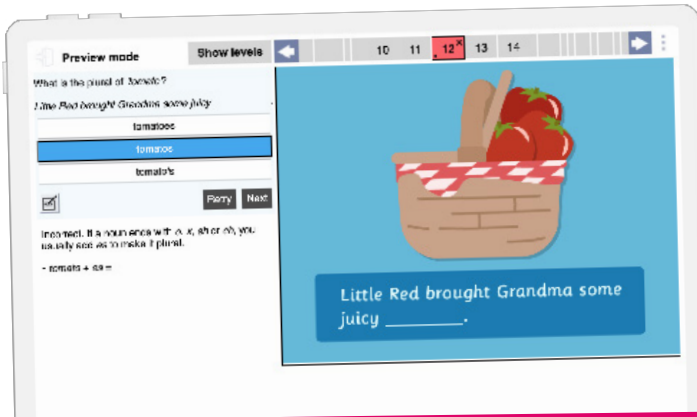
Preview mode

Show levels

10 11 12 13 14

What is the plural of *tomato*?

*Little Red brought Grandma some juicy* ___.

tomatoes

tomatos

tomato's

Retry Next

Incorrect. If a noun ends with o, x, sh or ch, you usually see es to make it plural.

- tomato + es =

Little Red brought Grandma some juicy ________.